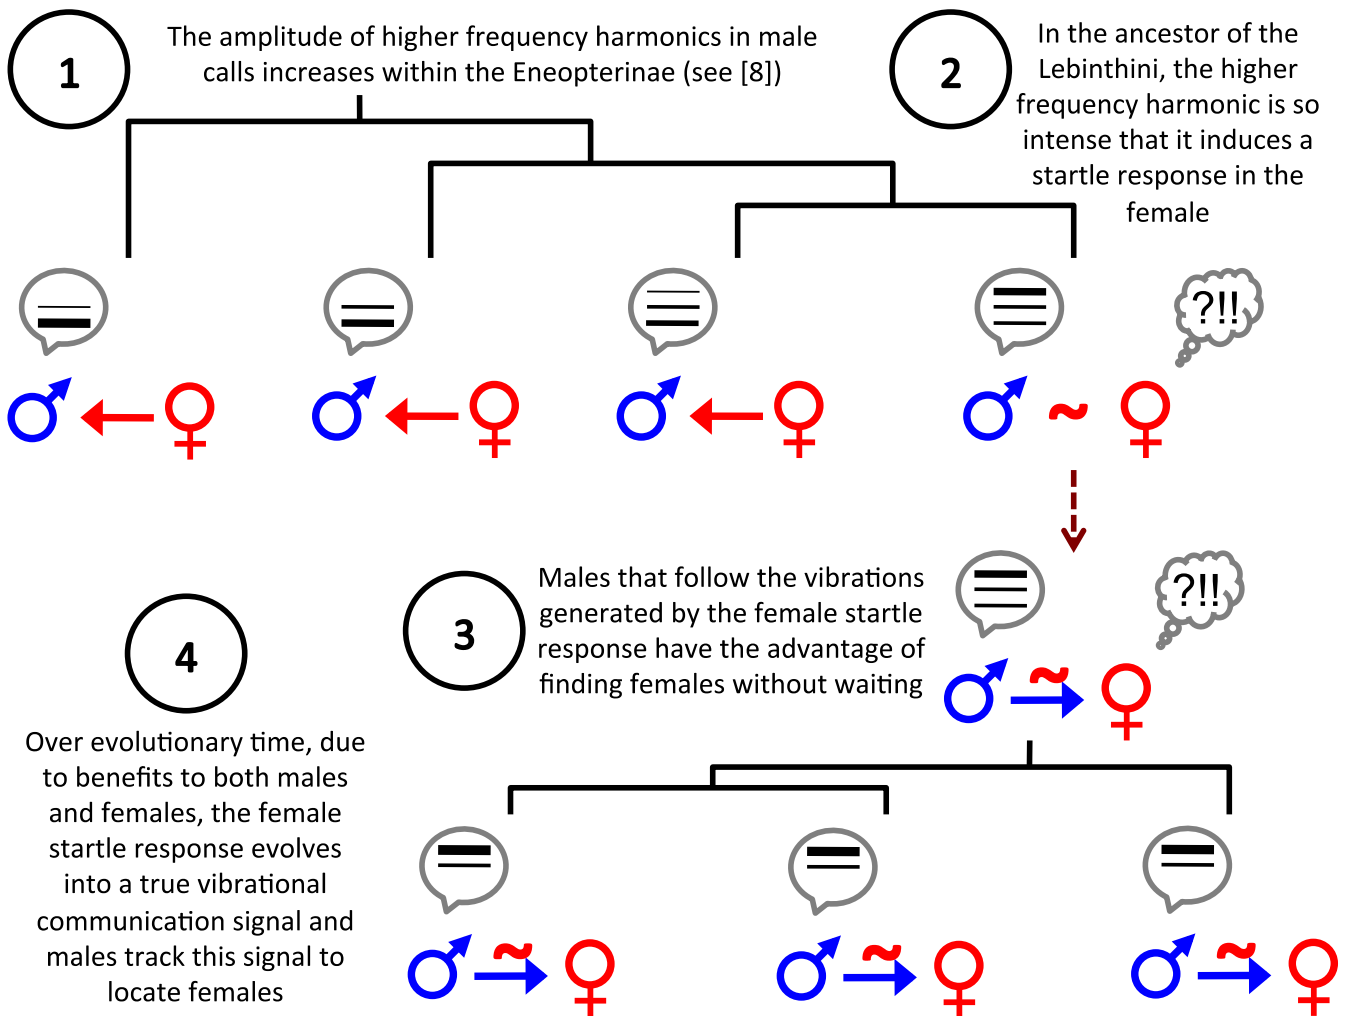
1

The amplitude of higher frequency harmonics in male calls increases within the Eneopterinae (see [8])

2

In the ancestor of the Lebinthini, the higher frequency harmonic is so intense that it induces a startle response in the female

♂ ← ♀   ♂ ← ♀   ♂ ← ♀   ♂ ~ ♀

?!!

3

Males that follow the vibrations generated by the female startle response have the advantage of finding females without waiting

?!!

♂ → ♀

4

Over evolutionary time, due to benefits to both males and females, the female startle response evolves into a true vibrational communication signal and males track this signal to locate females

♂ → ♀   ♂ → ♀   ♂ → ♀